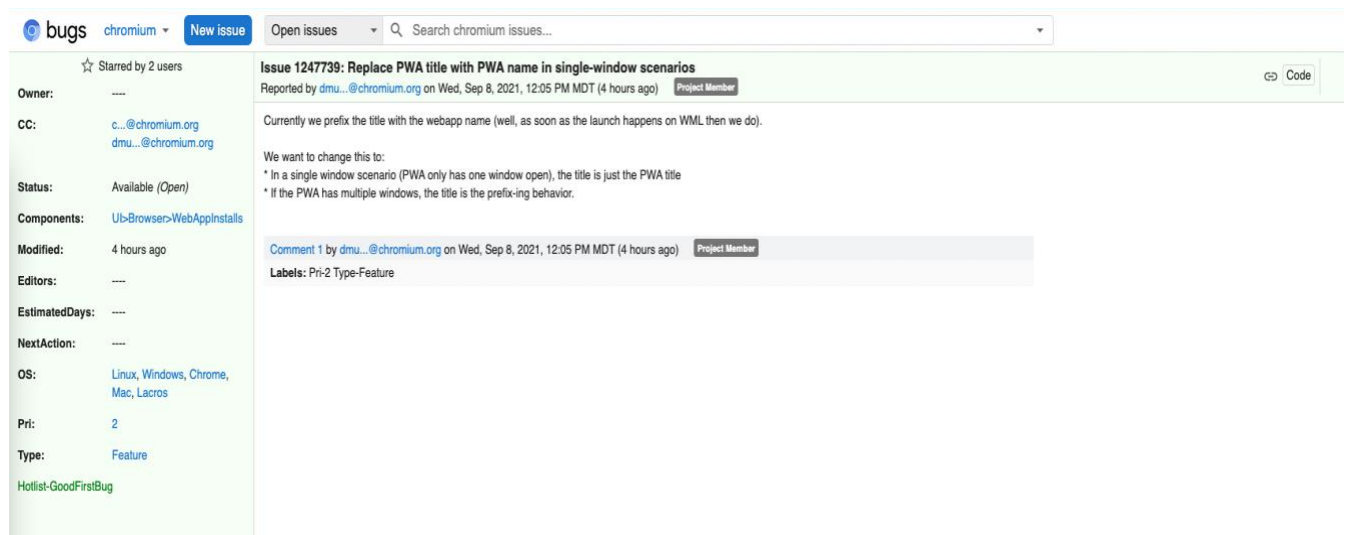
bugs chromium New issue Open issues Search chromium issues...

Starred by 2 users

Owner: ----

CC: c...@chromium.org dmu...@chromium.org

Status: Available (Open)

Components: UI>Browser>WebAppInstalls

Modified: 4 hours ago

Editors: ----

EstimatedDays: ----

NextAction: ----

OS: Linux, Windows, Chrome, Mac, Lacros

Pri: 2

Type: Feature

Hotlist-GoodFirstBug

Issue 1247739: Replace PWA title with PWA name in single-window scenarios

Reported by dmu...@chromium.org on Wed, Sep 8, 2021, 12:05 PM MDT (4 hours ago) Project Member

Code

Currently we prefix the title with the webapp name (well, as soon as the launch happens on WML then we do).

We want to change this to:
* In a single window scenario (PWA only has one window open), the title is just the PWA title
* If the PWA has multiple windows, the title is the prefix-ing behavior.

Comment 1 by dmu...@chromium.org on Wed, Sep 8, 2021, 12:05 PM MDT (4 hours ago) Project Member

Labels: Pri-2 Type-Feature